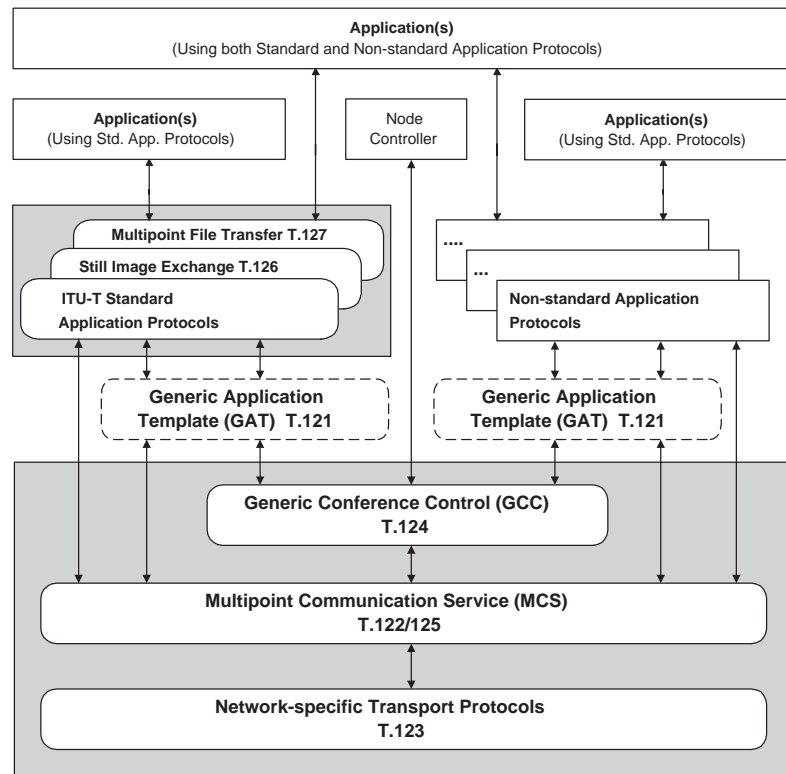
Application(s)
(Using both Standard and Non-standard Application Protocols)

Application(s)
(Using Std. App. Protocols)

Node Controller

Application(s)
(Using Std. App. Protocols)

Multipoint File Transfer T.127

Still Image Exchange T.126

ITU-T Standard Application Protocols

....

...

Non-standard Application Protocols

Generic Application Template (GAT) T.121

Generic Application Template (GAT) T.121

Generic Conference Control (GCC)
T.124

Multipoint Communication Service (MCS)
T.122/125

Network-specific Transport Protocols
T.123